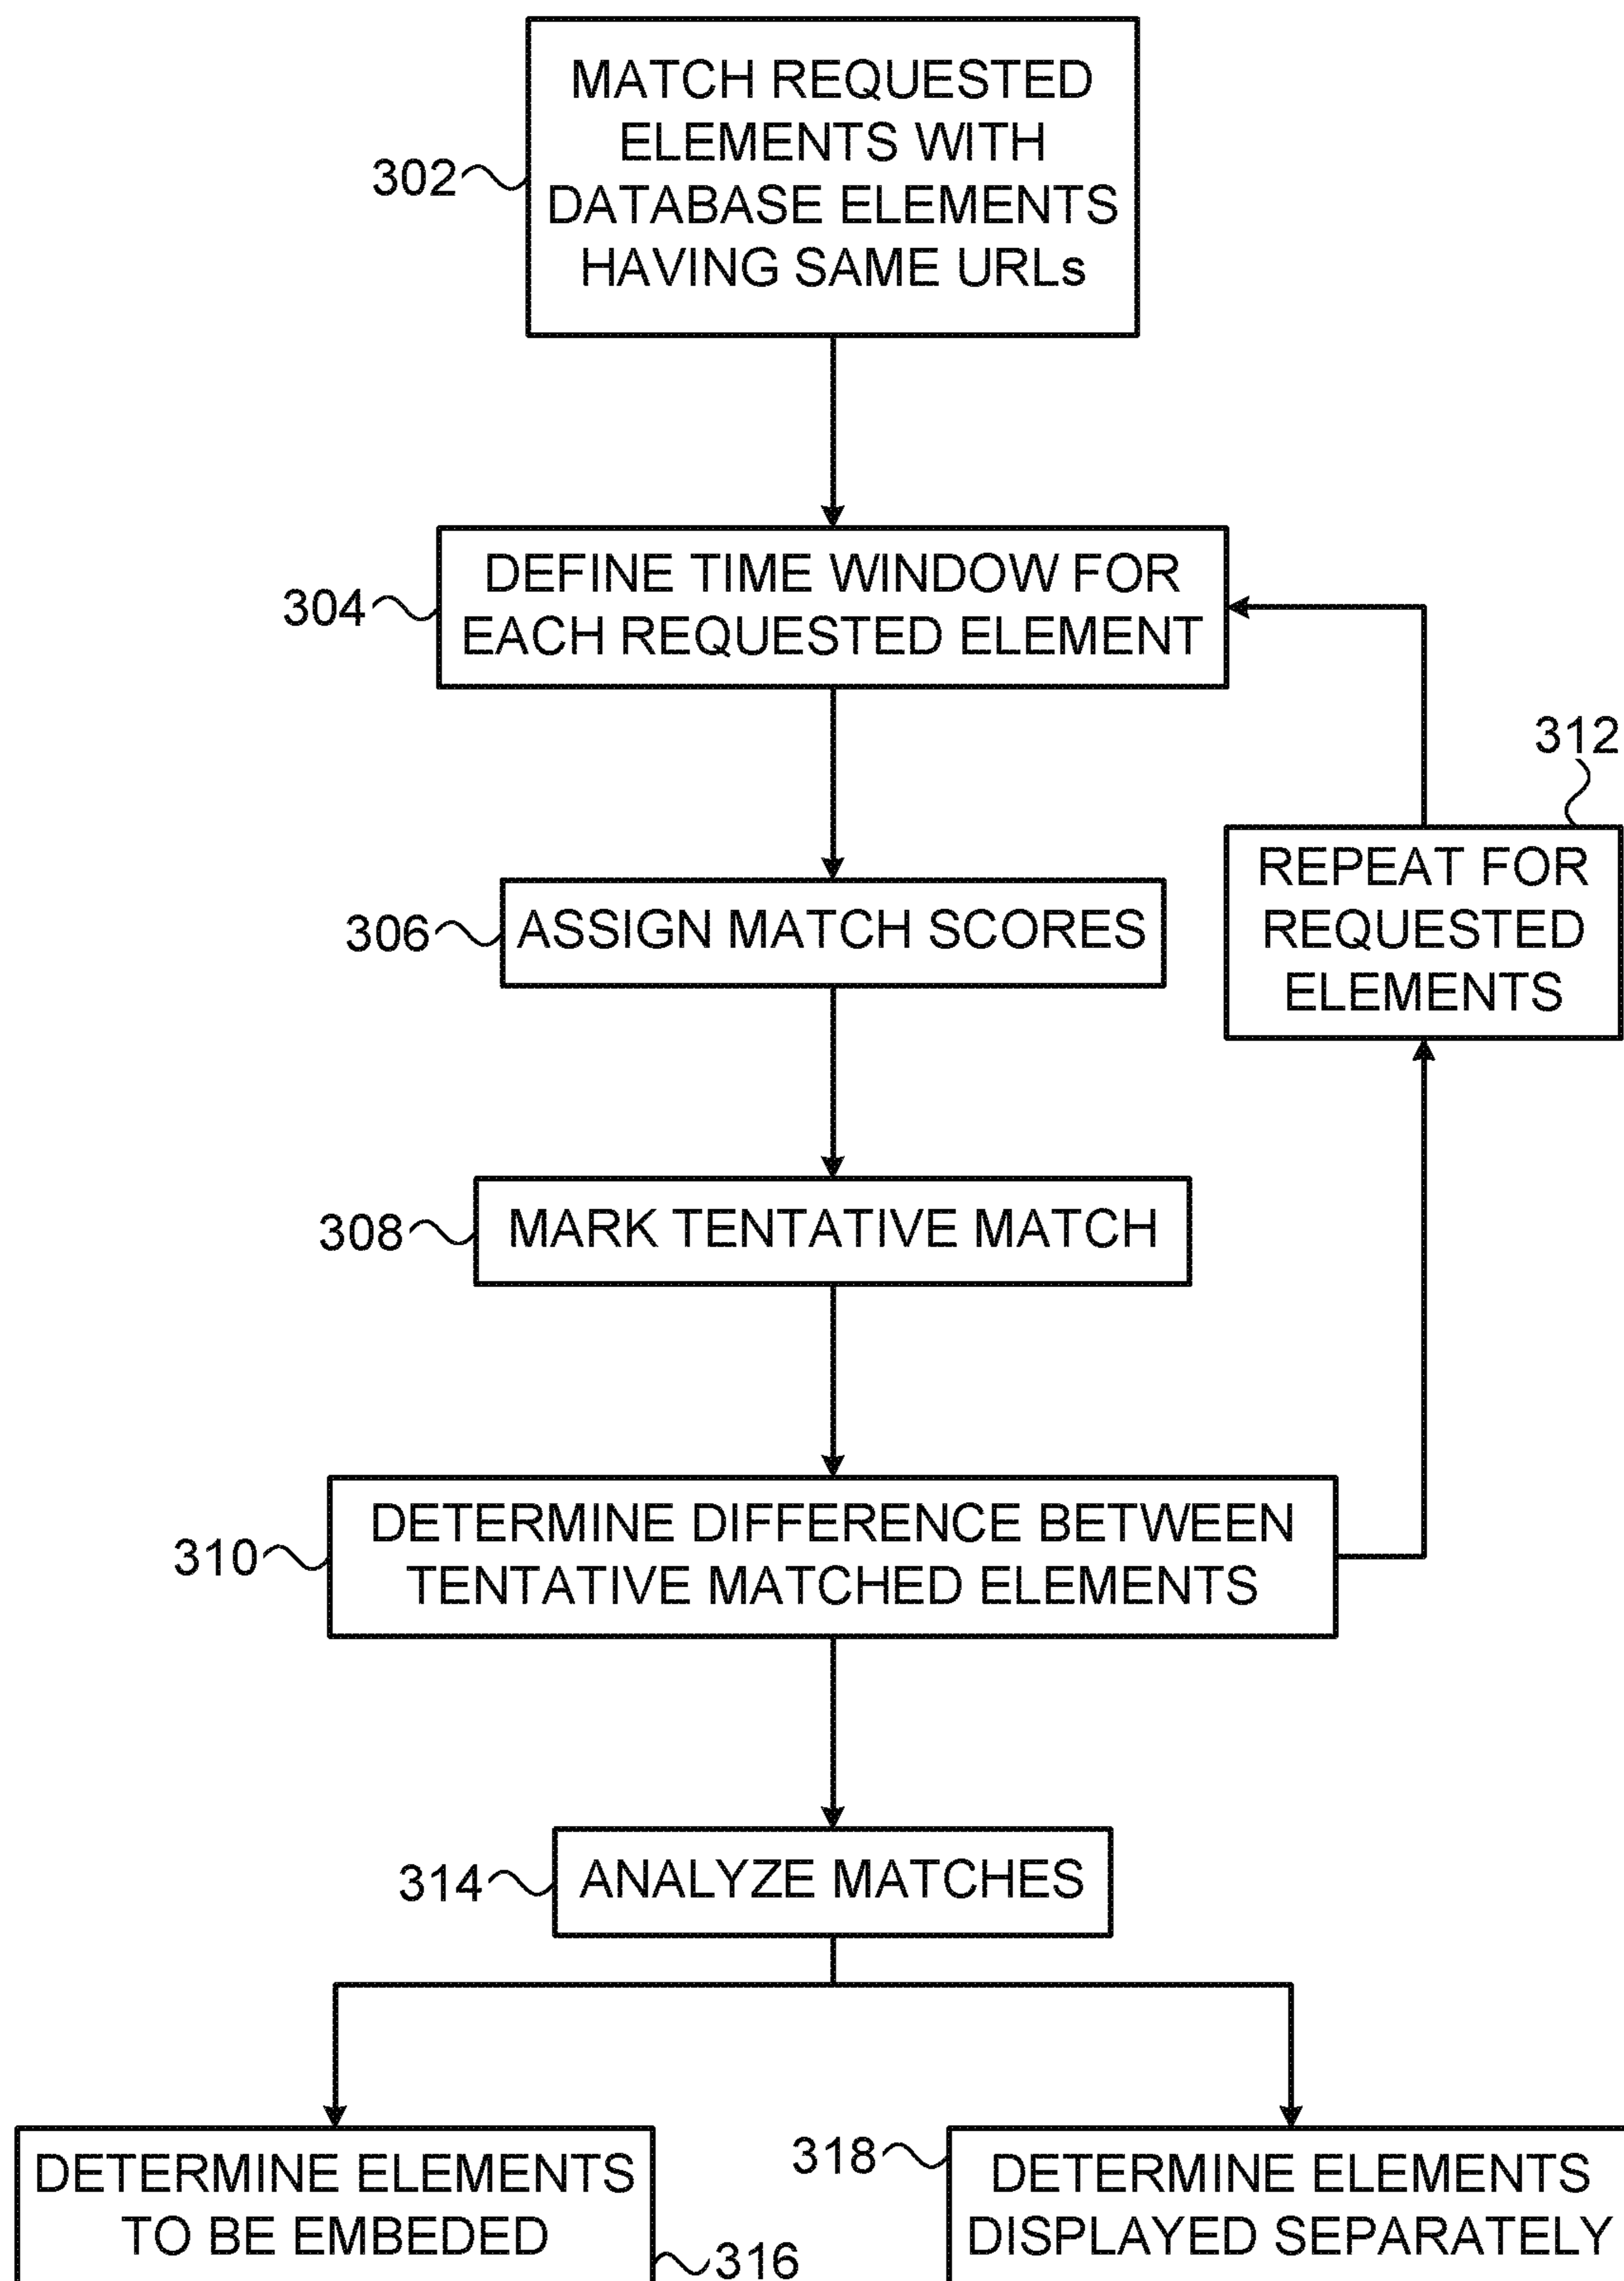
302
MATCH REQUESTED ELEMENTS WITH DATABASE ELEMENTS HAVING SAME URLs

304
DEFINE TIME WINDOW FOR EACH REQUESTED ELEMENT

312
REPEAT FOR REQUESTED ELEMENTS

306
ASSIGN MATCH SCORES

308
MARK TENTATIVE MATCH

310
DETERMINE DIFFERENCE BETWEEN TENTATIVE MATCHED ELEMENTS

314
ANALYZE MATCHES

DETERMINE ELEMENTS TO BE EMBEDED
316

318
DETERMINE ELEMENTS DISPLAYED SEPARATELY